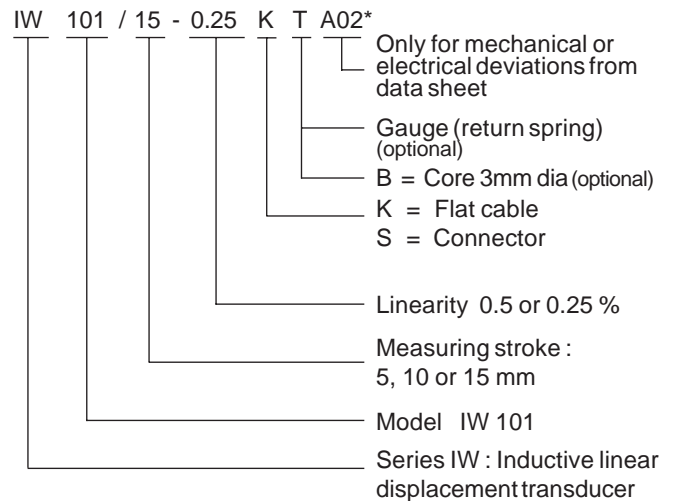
IW 101 / 15 - 0.25 K T A02*

Only for mechanical or electrical deviations from data sheet

Gauge (return spring) (optional)

B = Core 3mm dia (optional)

K = Flat cable
S = Connector

Linearity 0.5 or 0.25 %

Measuring stroke :
5, 10 or 15 mm

Model IW 101

Series IW : Inductive linear displacement transducer